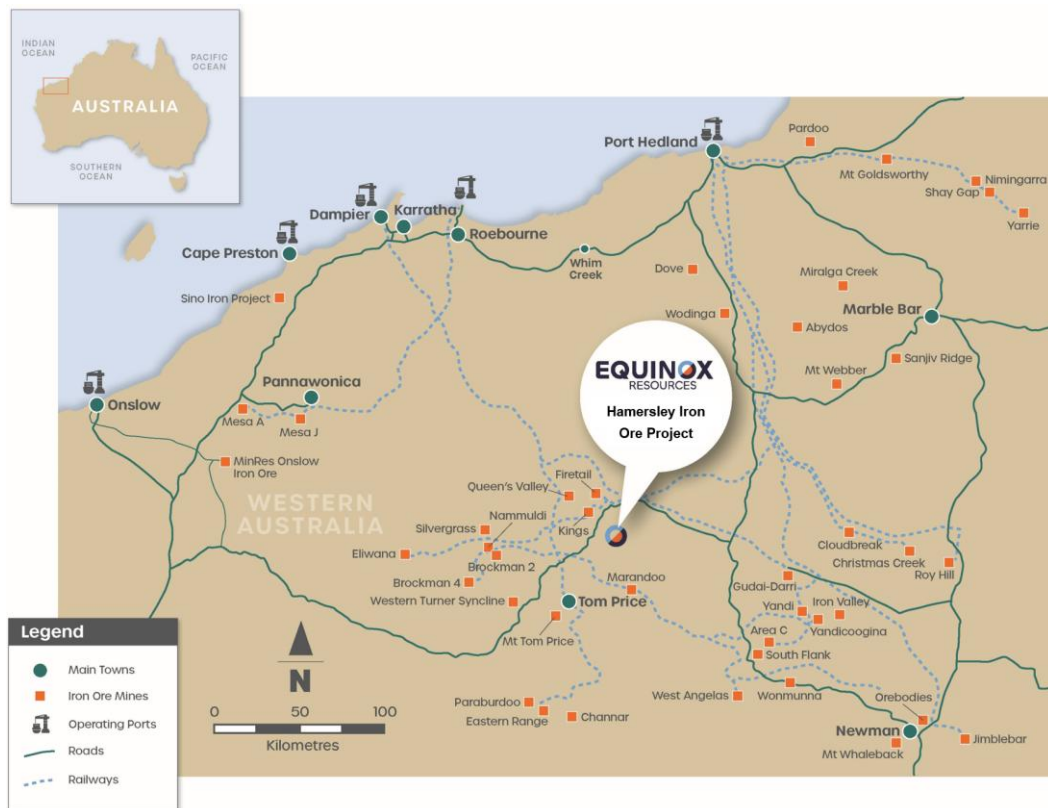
INDIAN OCEAN

PACIFIC OCEAN

AUSTRALIA

SOUTHERN OCEAN

Port Hedland

Pardoo

Mt Goldsworthy

Nimingarra

Shay Gap

Yarrie

Dampier

Karratha

Roebourne

Cape Preston

Whim Creek

Dove

Miralga Creek

Sino Iron Project

Wodinga

Marble Bar

Abydos

EQUINOX RESOURCES

Hamersley Iron Ore Project

Sanjiv Ridge

Mt Webber

Onslow

Pannawonica

Mesa A

Mesa J

MinRes Onslow Iron Ore

WESTERN AUSTRALIA

Queen's Valley

Firetail

Nammuldi

Silvergrass

Kings

Eliwana

Brockman 2

Brockman 4

Cloudbreak

Christmas Creek

Roy Hill

Marandoo

Western Turner Syncline

Tom Price

Gudai-Darri

Yandi

Iron Valley

Yandicoogina

Area C

Mt Tom Price

South Flank

Paraburdoo

Eastern Range

Channar

West Angelas

Wonmunna

Orebodies

Newman

Jimblebar

Mt Whaleback

N

0 50 100

Kilometres

Legend

Main Towns

Iron Ore Mines

Operating Ports

Roads

Railways